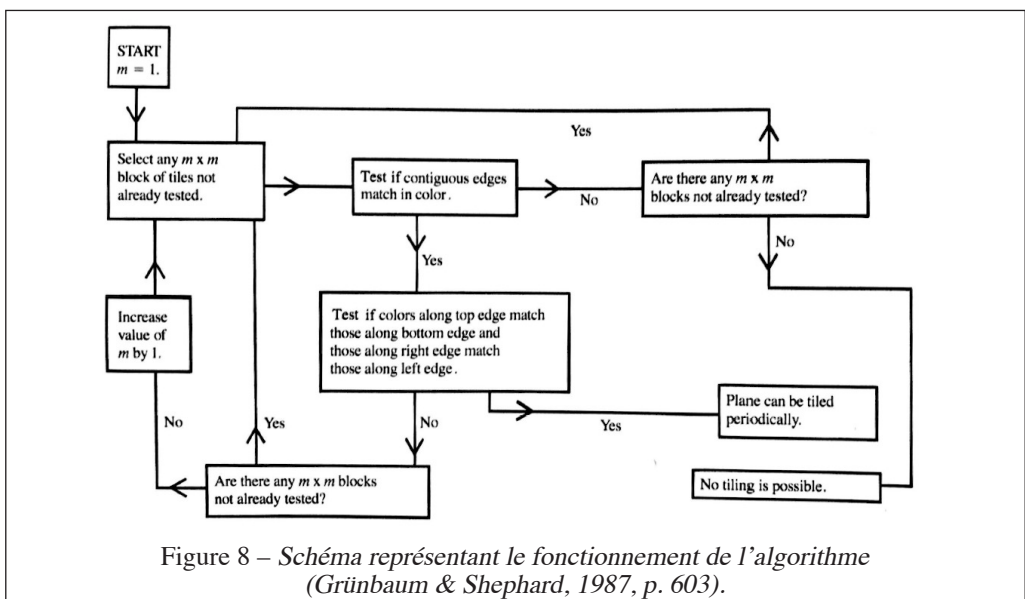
START
$m$ = 1.

Yes

Select any $m$ x $m$ block of tiles not already tested.

Test if contiguous edges match in color.

No

Are there any $m$ x $m$ blocks not already tested?

No

Yes

Increase value of $m$ by 1.

Test if colors along top edge match those along bottom edge and those along right edge match those along left edge.

No

Yes

No

Plane can be tiled periodically.

Yes

Are there any $m$ x $m$ blocks not already tested?

No tiling is possible.

Figure 8 – Schéma représentant le fonctionnement de l'algorithme (Grünbaum & Shephard, 1987, p. 603).